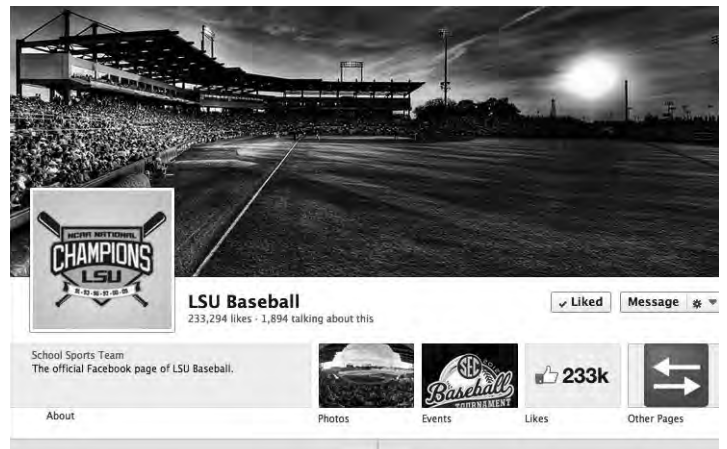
NCAA NATIONAL
CHAMPIONS
LSU

LSU Baseball
233,294 likes · 1,894 talking about this

Liked
Message

School Sports Team
The official Facebook page of LSU Baseball.

About

SEC
Baseball
TOURNAMENT

233k

Photos
Events
Likes
Other Pages